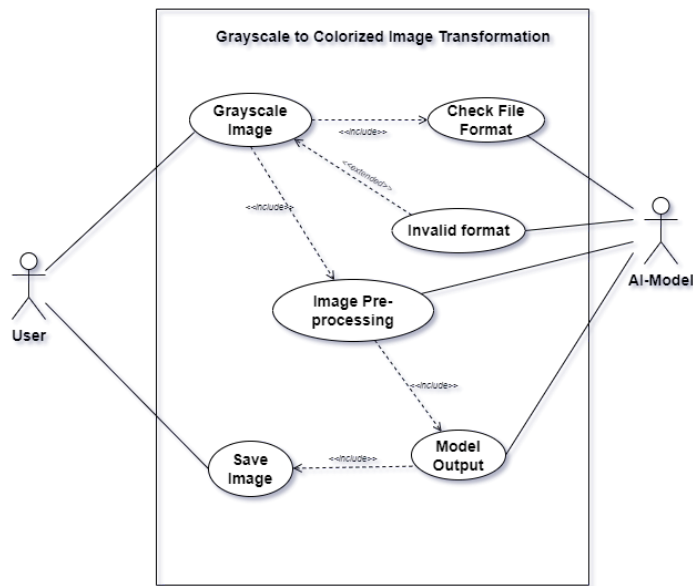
Grayscale to Colorized Image Transformation

Grayscale Image

<<include>>

Check File Format

<<extended>>

<<include>>

Invalid format

User

AI-Model

Image Pre-processing

<<include>>

Model Output

<<include>>

Save Image